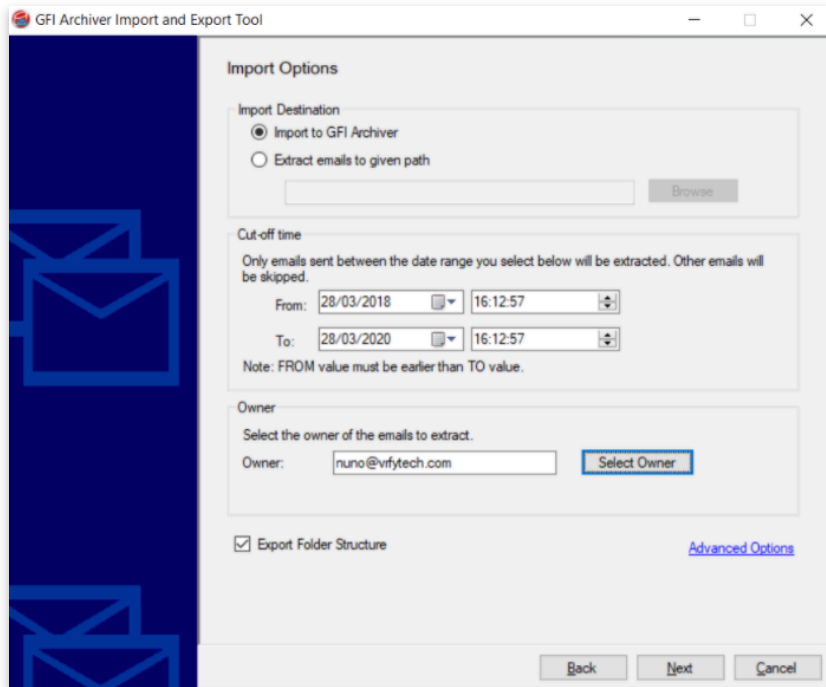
GFI Archiver Import and Export Tool

Import Options

Import Destination

Import to GFI Archiver

Extract emails to given path

Browse

Cut-off time

Only emails sent between the date range you select below will be extracted. Other emails will be skipped.

From: 28/03/2018 16:12:57

To: 28/03/2020 16:12:57

Note: FROM value must be earlier than TO value.

Owner

Select the owner of the emails to extract.

Owner: nuno@vrfytech.com Select Owner

Export Folder Structure

Advanced Options

Back Next Cancel